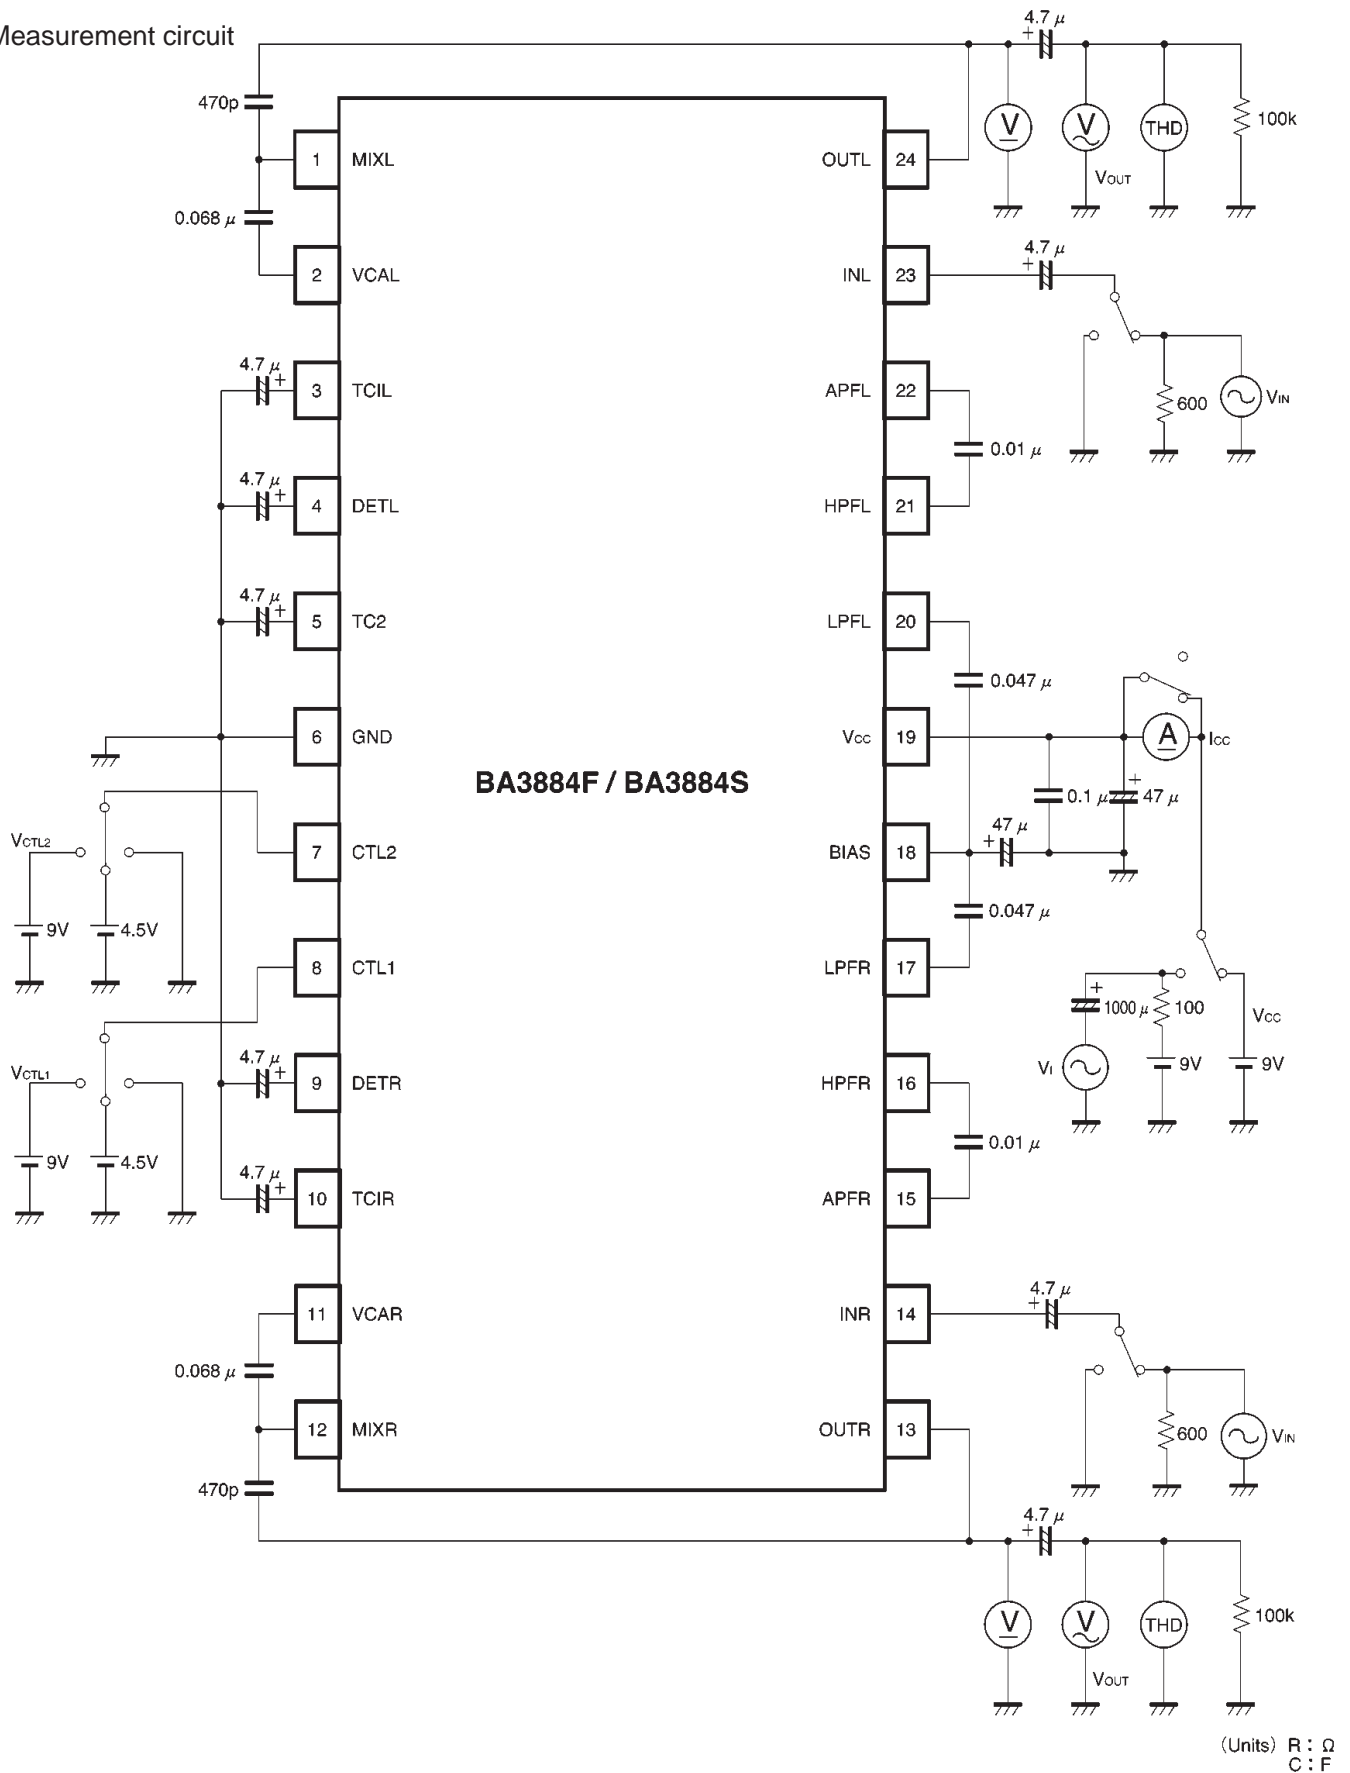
Measurement circuit

470p
0.068 μ
4.7 μ
4.7 μ
4.7 μ

1 MIXL
2 VCAL
3 TCIL
4 DETL
5 TC2
6 GND
7 CTL2
8 CTL1
9 DETR
10 TCIR
11 VCAR
12 MIXR

24 OUTL
23 INL
22 APFL
21 HPFL
20 LPFL
19 Vcc
18 BIAS
17 LPFR
16 HPFR
15 APFR
14 INR
13 OUTR

BA3884F / BA3884S

$V_{CTL2}$
9V
4.5V
$V_{CTL1}$
9V
4.5V
4.7 μ
4.7 μ
0.068 μ
470p

4.7 μ
V
V
$V_{OUT}$
THD
100k
4.7 μ
600
$V_{IN}$
0.01 μ
0.047 μ
A
$I_{CC}$
0.1 μ
47 μ
47 μ
0.047 μ
1000 μ
100
$V_{I}$
9V
$V_{CC}$
9V
0.01 μ
4.7 μ
600
$V_{IN}$
4.7 μ
V
V
$V_{OUT}$
THD
100k

(Units) R : Ω
C : F